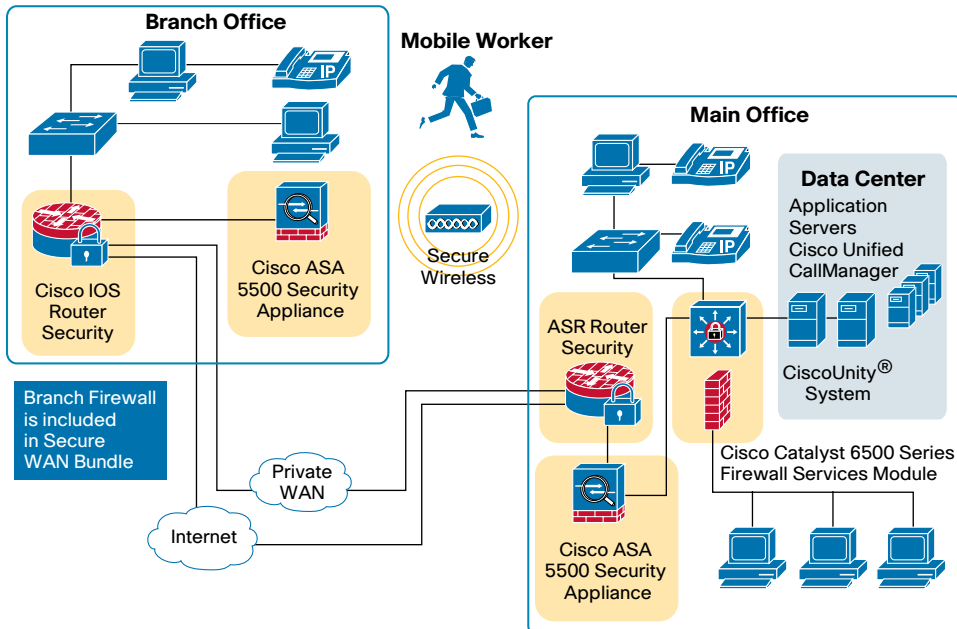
Branch Office

IP

Cisco IOS Router Security

Cisco ASA 5500 Security Appliance

Mobile Worker

Secure Wireless

Main Office

IP

IP

Data Center

Application Servers
Cisco Unified CallManager

CiscoUnity® System

ASR Router Security

Cisco Catalyst 6500 Series Firewall Services Module

Branch Firewall is included in Secure WAN Bundle

Private WAN

Internet

Cisco ASA 5500 Security Appliance